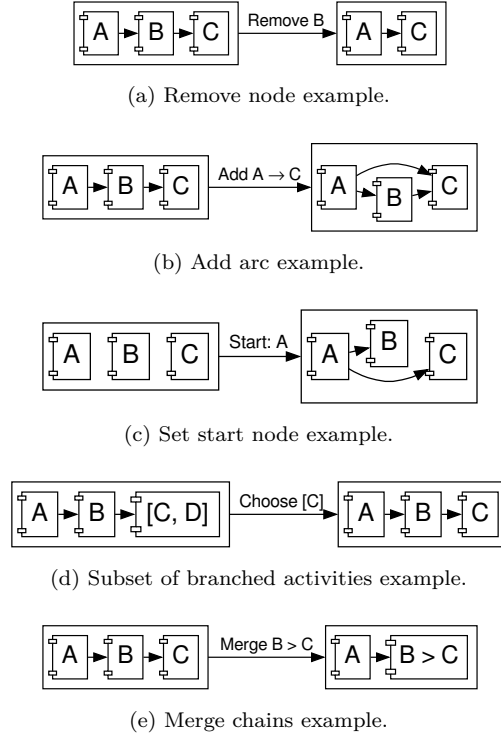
A B C Remove B A C

(a) Remove node example.

A B C Add A $\rightarrow$ C A B C

(b) Add arc example.

A B C Start: A A B C

(c) Set start node example.

A B [C, D] Choose [C] A B C

(d) Subset of branched activities example.

A B C Merge B > C A B > C

(e) Merge chains example.